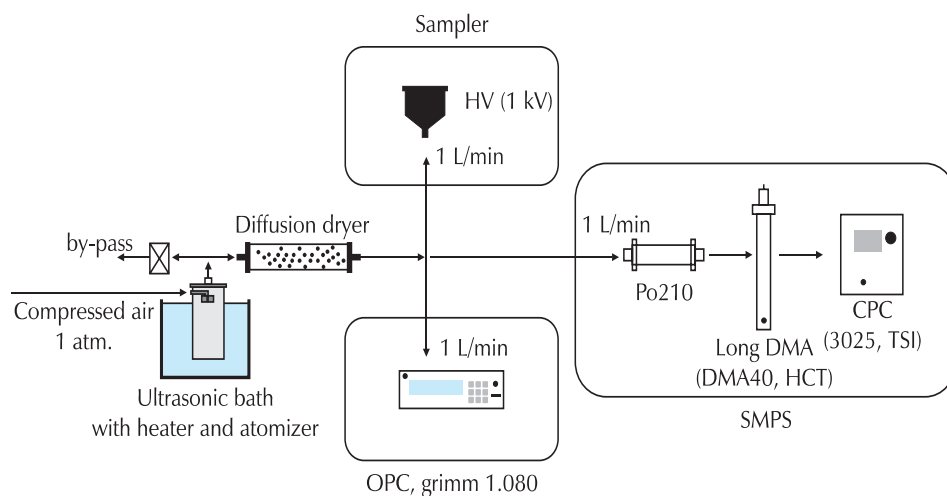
Sampler

HV (1 kV)

1 L/min

Diffusion dryer

by-pass

1 L/min

Compressed air
1 atm.

Ultrasonic bath
with heater and atomizer

1 L/min

OPC, grimm 1.080

Po210

Long DMA
(DMA40, HCT)

CPC
(3025, TSI)

SMPS